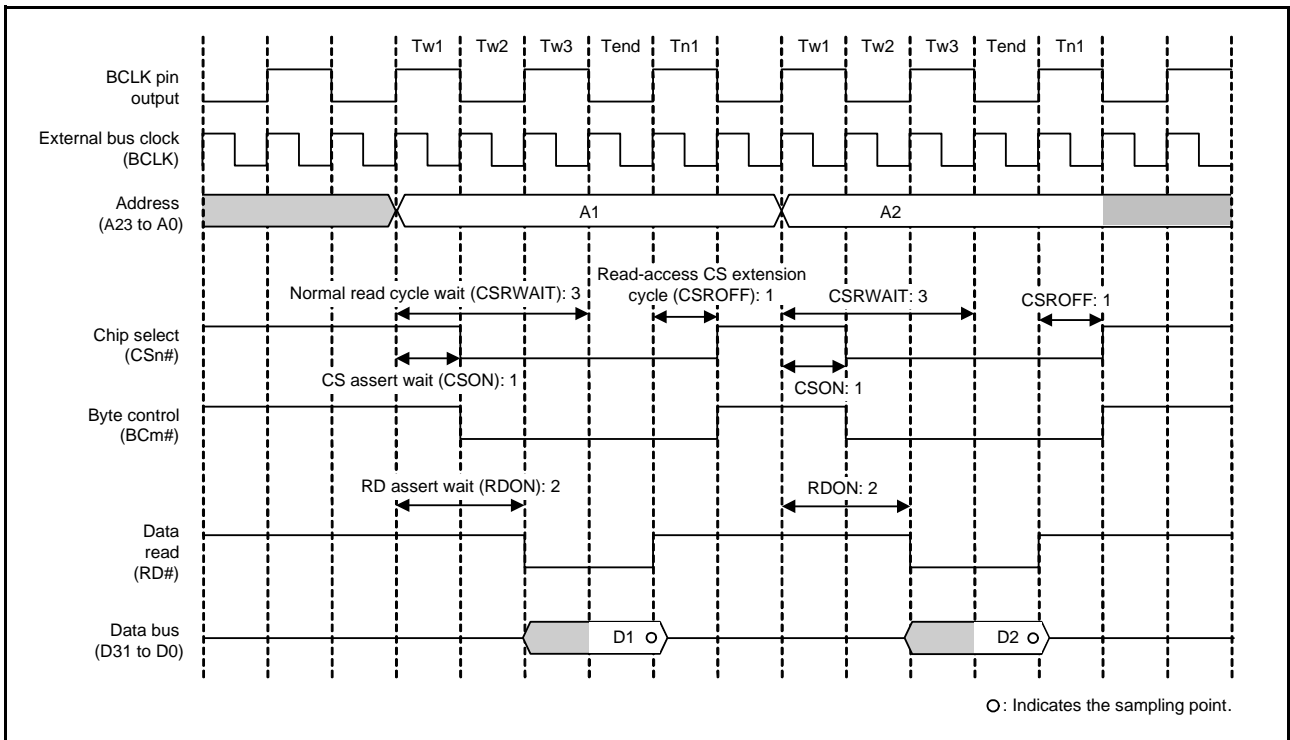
Tw1 Tw2 Tw3 Tend Tn1 Tw1 Tw2 Tw3 Tend Tn1

BCLK pin output

External bus clock (BCLK)

Address (A23 to A0)

A1

A2

Normal read cycle wait (CSRWAIT): 3

Read-access CS extension cycle (CSROFF): 1

CSRWAIT: 3

CSROFF: 1

Chip select (CSn#)

CS assert wait (CSON): 1

CSON: 1

Byte control (BCm#)

RD assert wait (RDON): 2

RDON: 2

Data read (RD#)

Data bus (D31 to D0)

D1

D2

○: Indicates the sampling point.